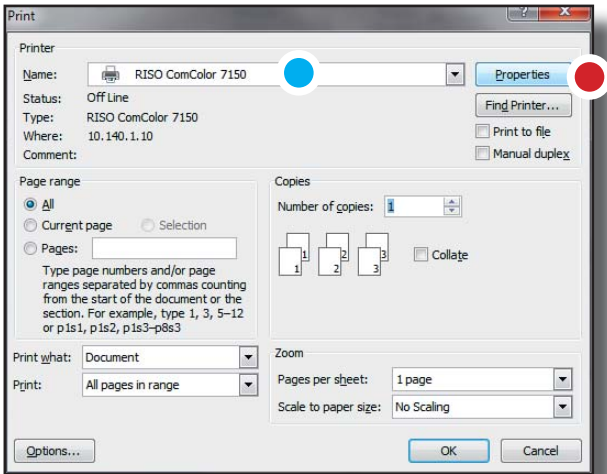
Print

Printer

Name: RISO ComColor 7150

Properties

Status: Off Line

Type: RISO ComColor 7150

Where: 10.140.1.10

Comment:

Find Printer...

Print to file

Manual duplex

Page range

All

Current page

Selection

Pages:

Type page numbers and/or page ranges separated by commas counting from the start of the document or the section. For example, type 1, 3, 5–12 or p1s1, p1s2, p1s3–p8s3

Copies

Number of copies: 1

1 1 2 2 3 3

Collate

Print what: Document

Print: All pages in range

Zoom

Pages per sheet: 1 page

Scale to paper size: No Scaling

Options...

OK

Cancel